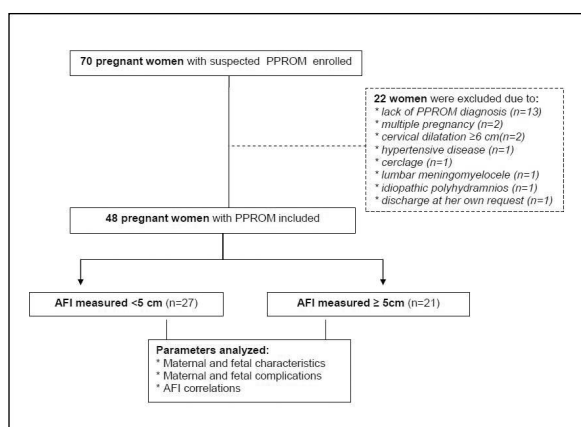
**70 pregnant women** with suspected PPROM enrolled

**22 women** were excluded due to:
* lack of PPROM diagnosis (n=13)
* multiple pregnancy (n=2)
* cervical dilatation ≥6 cm(n=2)
* hypertensive disease (n=1)
* cerclage (n=1)
* lumbar meningomyelocele (n=1)
* idiopathic polyhydramnios (n=1)
* discharge at her own request (n=1)

**48 pregnant women** with PPROM included

**AFI measured <5 cm** (n=27)

**AFI measured ≥ 5cm** (n=21)

**Parameters analyzed:**
* Maternal and fetal characteristics
* Maternal and fetal complications
* AFI correlations